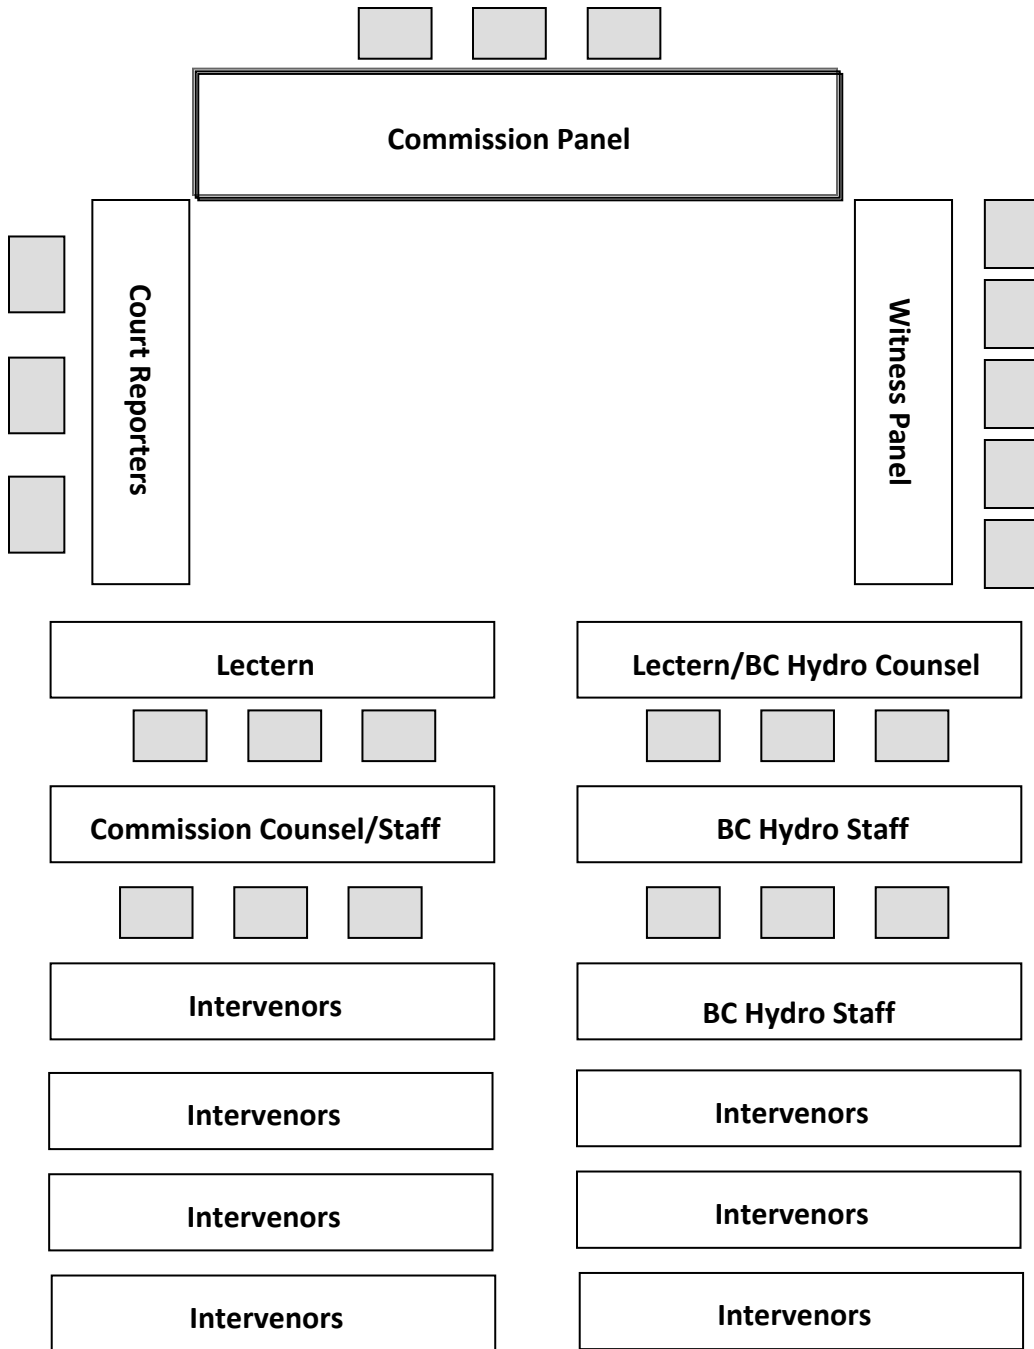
Commission Panel

Court Reporters

Witness Panel

Lectern

Lectern/BC Hydro Counsel

Commission Counsel/Staff

BC Hydro Staff

Intervenors

BC Hydro Staff

Intervenors

Intervenors

Intervenors

Intervenors

Intervenors

Intervenors